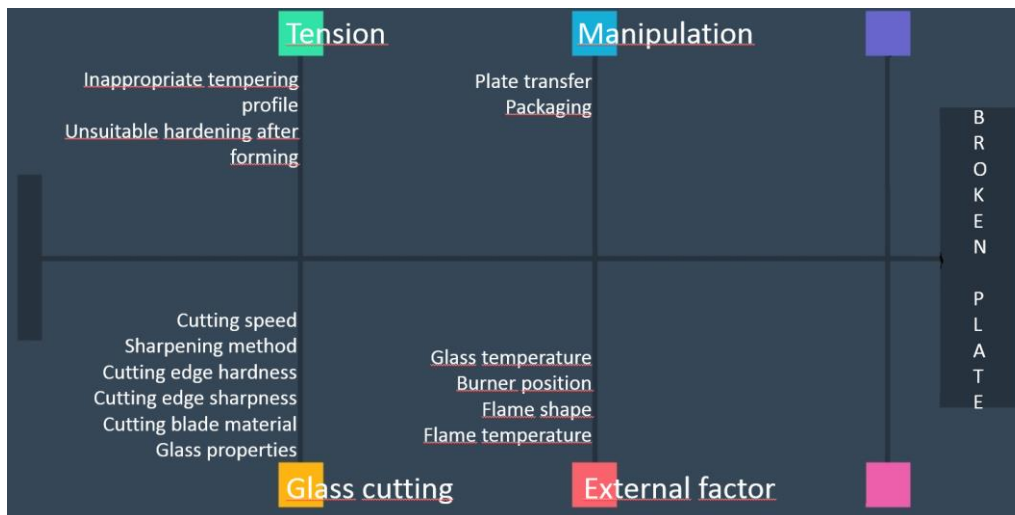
Tension

Inappropriate tempering profile
Unsuitable hardening after forming

Manipulation

Plate transfer
Packaging

BROKEN PLATE

Cutting speed
Sharpening method
Cutting edge hardness
Cutting edge sharpness
Cutting blade material
Glass properties

Glass cutting

Glass temperature
Burner position
Flame shape
Flame temperature

External factor